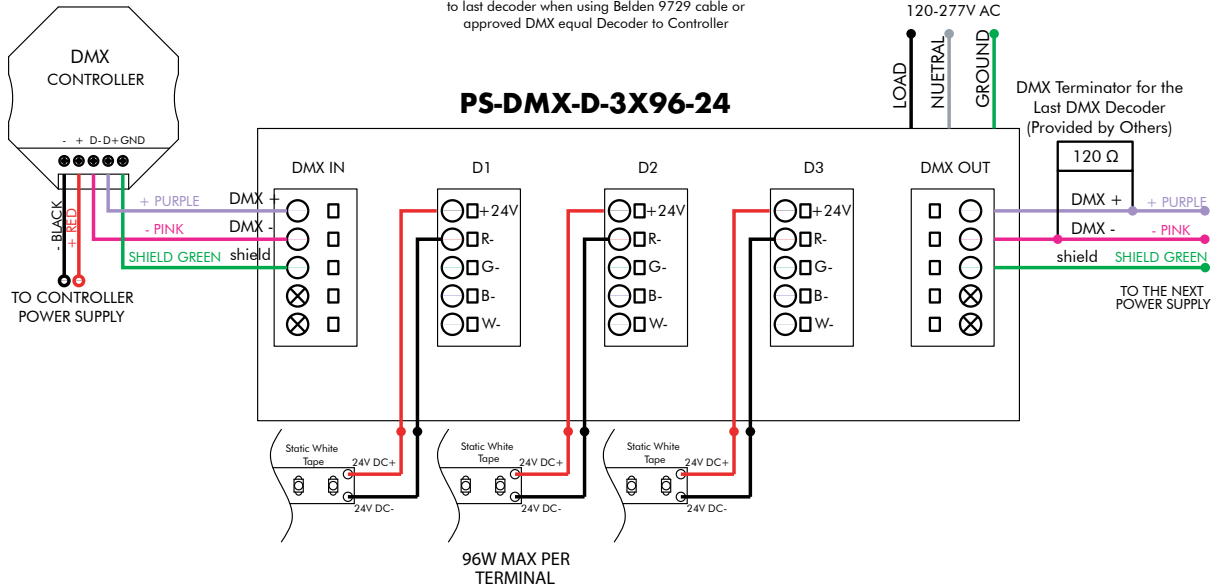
to last decoder when using Belden 9729 cable or approved DMX equal Decoder to Controller

120-277V AC

LOAD NUETRAL GROUND

DMX CONTROLLER

- + D- D+ GND

PS-DMX-D-3X96-24

DMX Terminator for the Last DMX Decoder (Provided by Others)

120 Ω

DMX IN

D1

D2

D3

DMX OUT

+ PURPLE

DMX +

- PINK

DMX -

SHIELD GREEN

shield

- BLACK

+ RED

TO CONTROLLER POWER SUPPLY

+24V

R-

G-

B-

W-

+24V

R-

G-

B-

W-

+24V

R-

G-

B-

W-

DMX +

+ PURPLE

DMX -

- PINK

shield

SHIELD GREEN

TO THE NEXT POWER SUPPLY

Static White Tape

24V DC+

24V DC-

Static White Tape

24V DC+

24V DC-

Static White Tape

24V DC+

24V DC-

96W MAX PER TERMINAL